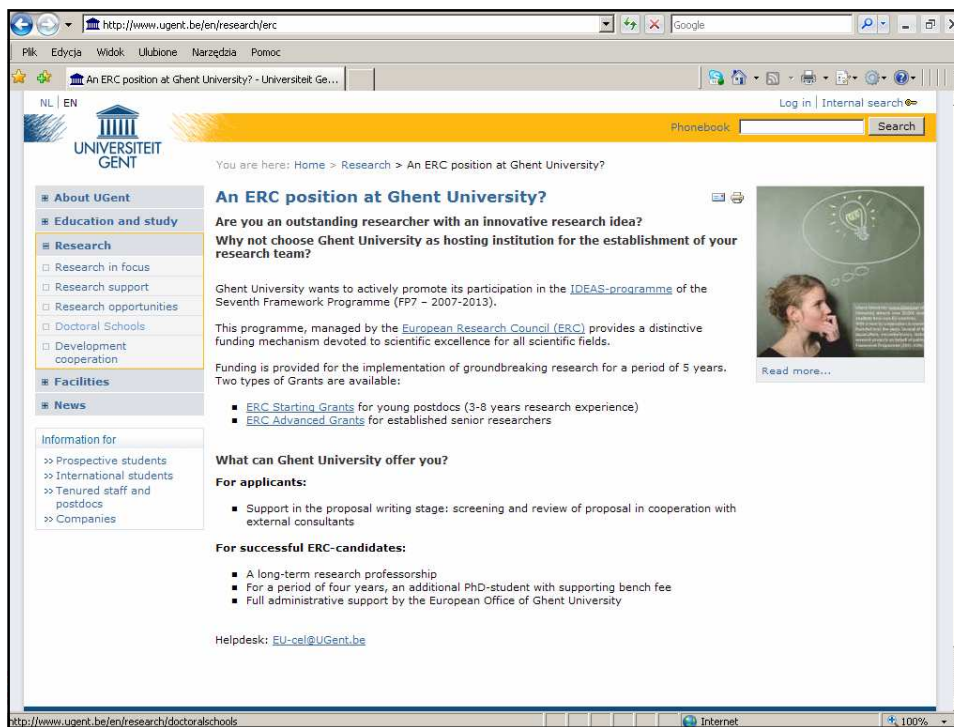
http://www.ugent.be/en/research/erc
Google

Plik Edycja Widok Ulubione Narzędzia Pomoc

An ERC position at Ghent University? - Universiteit Ge...

NL | EN

Log in | Internal search

UNIVERSITEIT GENT

Phonebook Search

You are here: Home > Research > An ERC position at Ghent University?

■ About UGent
■ Education and study
■ Research
□ Research in focus
□ Research support
□ Research opportunities
□ Doctoral Schools
□ Development cooperation
■ Facilities
■ News

Information for
>> Prospective students
>> International students
>> Tenured staff and postdocs
>> Companies

An ERC position at Ghent University?

Are you an outstanding researcher with an innovative research idea?
Why not choose Ghent University as hosting institution for the establishment of your research team?

Ghent University wants to actively promote its participation in the IDEAS-programme of the Seventh Framework Programme (FP7 – 2007-2013).

This programme, managed by the European Research Council (ERC) provides a distinctive funding mechanism devoted to scientific excellence for all scientific fields.

Funding is provided for the implementation of groundbreaking research for a period of 5 years. Two types of Grants are available:

- ERC Starting Grants for young postdocs (3-8 years research experience)
- ERC Advanced Grants for established senior researchers

What can Ghent University offer you?

For applicants:

- Support in the proposal writing stage: screening and review of proposal in cooperation with external consultants

For successful ERC-candidates:

- A long-term research professorship
- For a period of four years, an additional PhD-student with supporting bench fee
- Full administrative support by the European Office of Ghent University

Helpdesk: EU-cel@UGent.be

Read more...

http://www.ugent.be/en/research/doctoralschools
Internet
100%